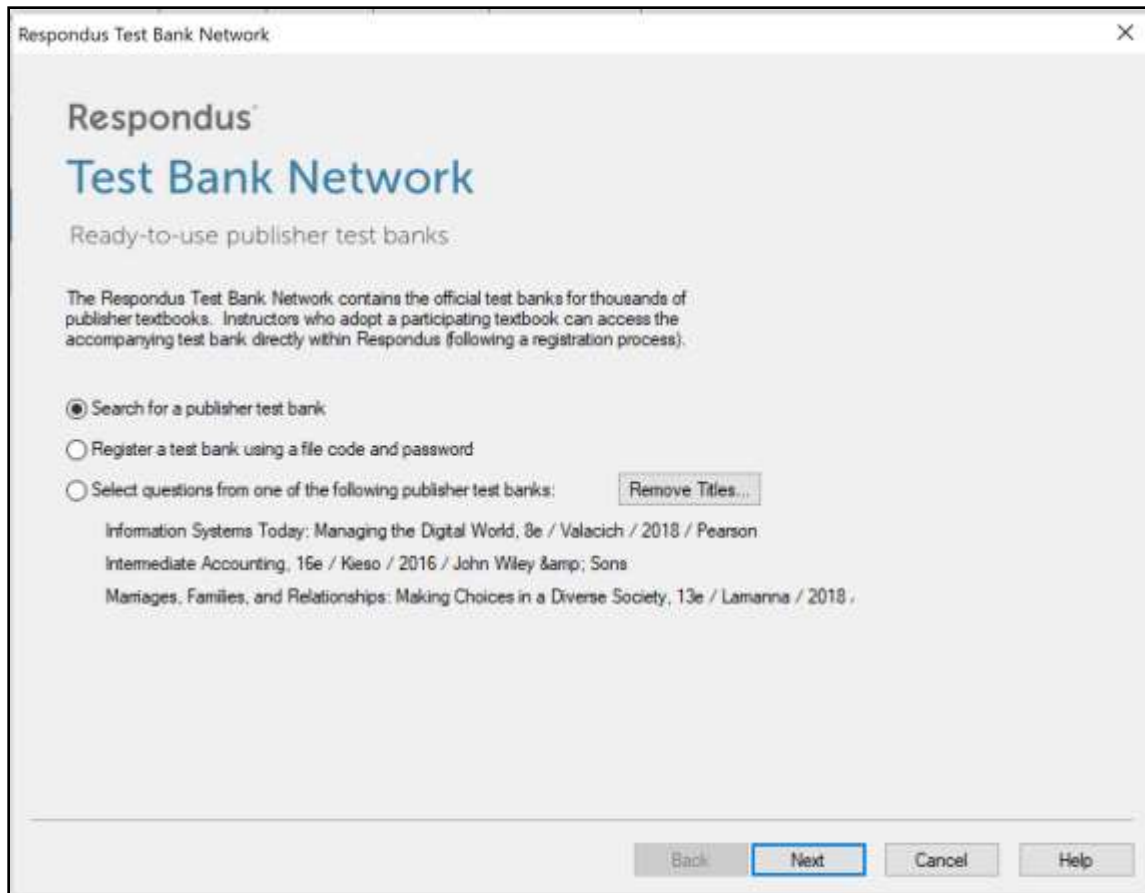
Respondus Test Bank Network

×

Respondus

Test Bank Network

Ready-to-use publisher test banks

The Respondus Test Bank Network contains the official test banks for thousands of publisher textbooks. Instructors who adopt a participating textbook can access the accompanying test bank directly within Respondus (following a registration process).

Search for a publisher test bank

Register a test bank using a file code and password

Select questions from one of the following publisher test banks:

Remove Titles...

Information Systems Today: Managing the Digital World, 8e / Valacich / 2018 / Pearson

Intermediate Accounting, 16e / Kieso / 2016 / John Wiley &amp; Sons

Marriages, Families, and Relationships: Making Choices in a Diverse Society, 13e / Lamanna / 2018 ,

Back

Next

Cancel

Help